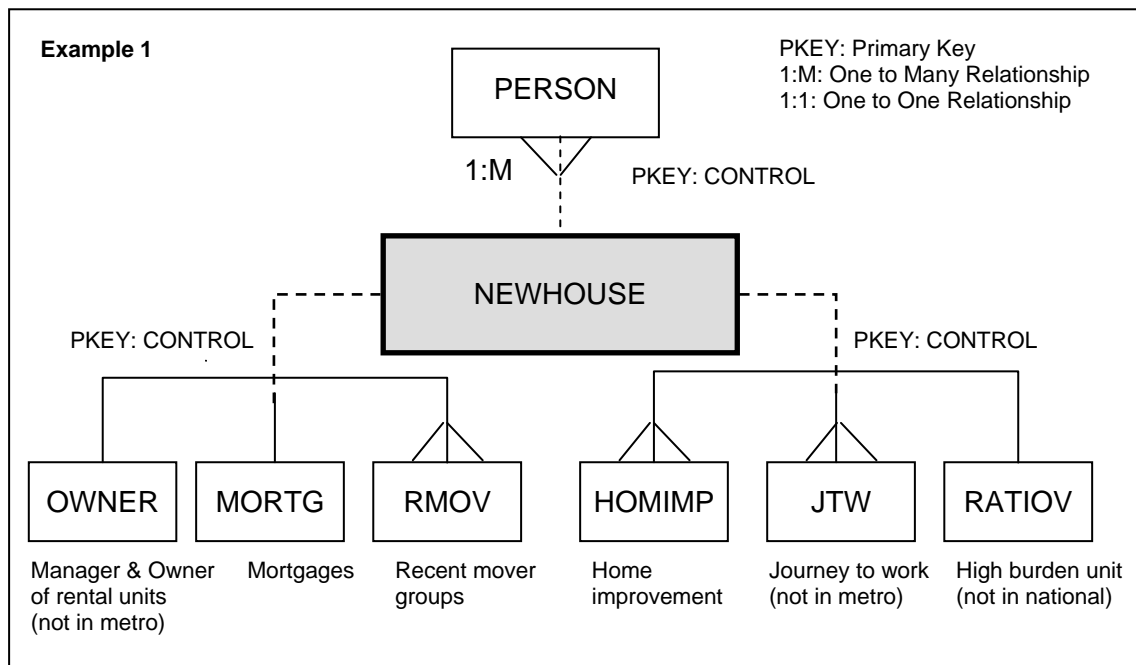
Example 1

PKEY: Primary Key
1:M: One to Many Relationship
1:1: One to One Relationship

PERSON

1:M

PKEY: CONTROL

NEWHOUSE

PKEY: CONTROL

PKEY: CONTROL

OWNER

MORTG

RMOV

HOMIMP

JTW

RATIOV

Manager & Owner of rental units (not in metro)

Mortgages

Recent mover groups

Home improvement

Journey to work (not in metro)

High burden unit (not in national)